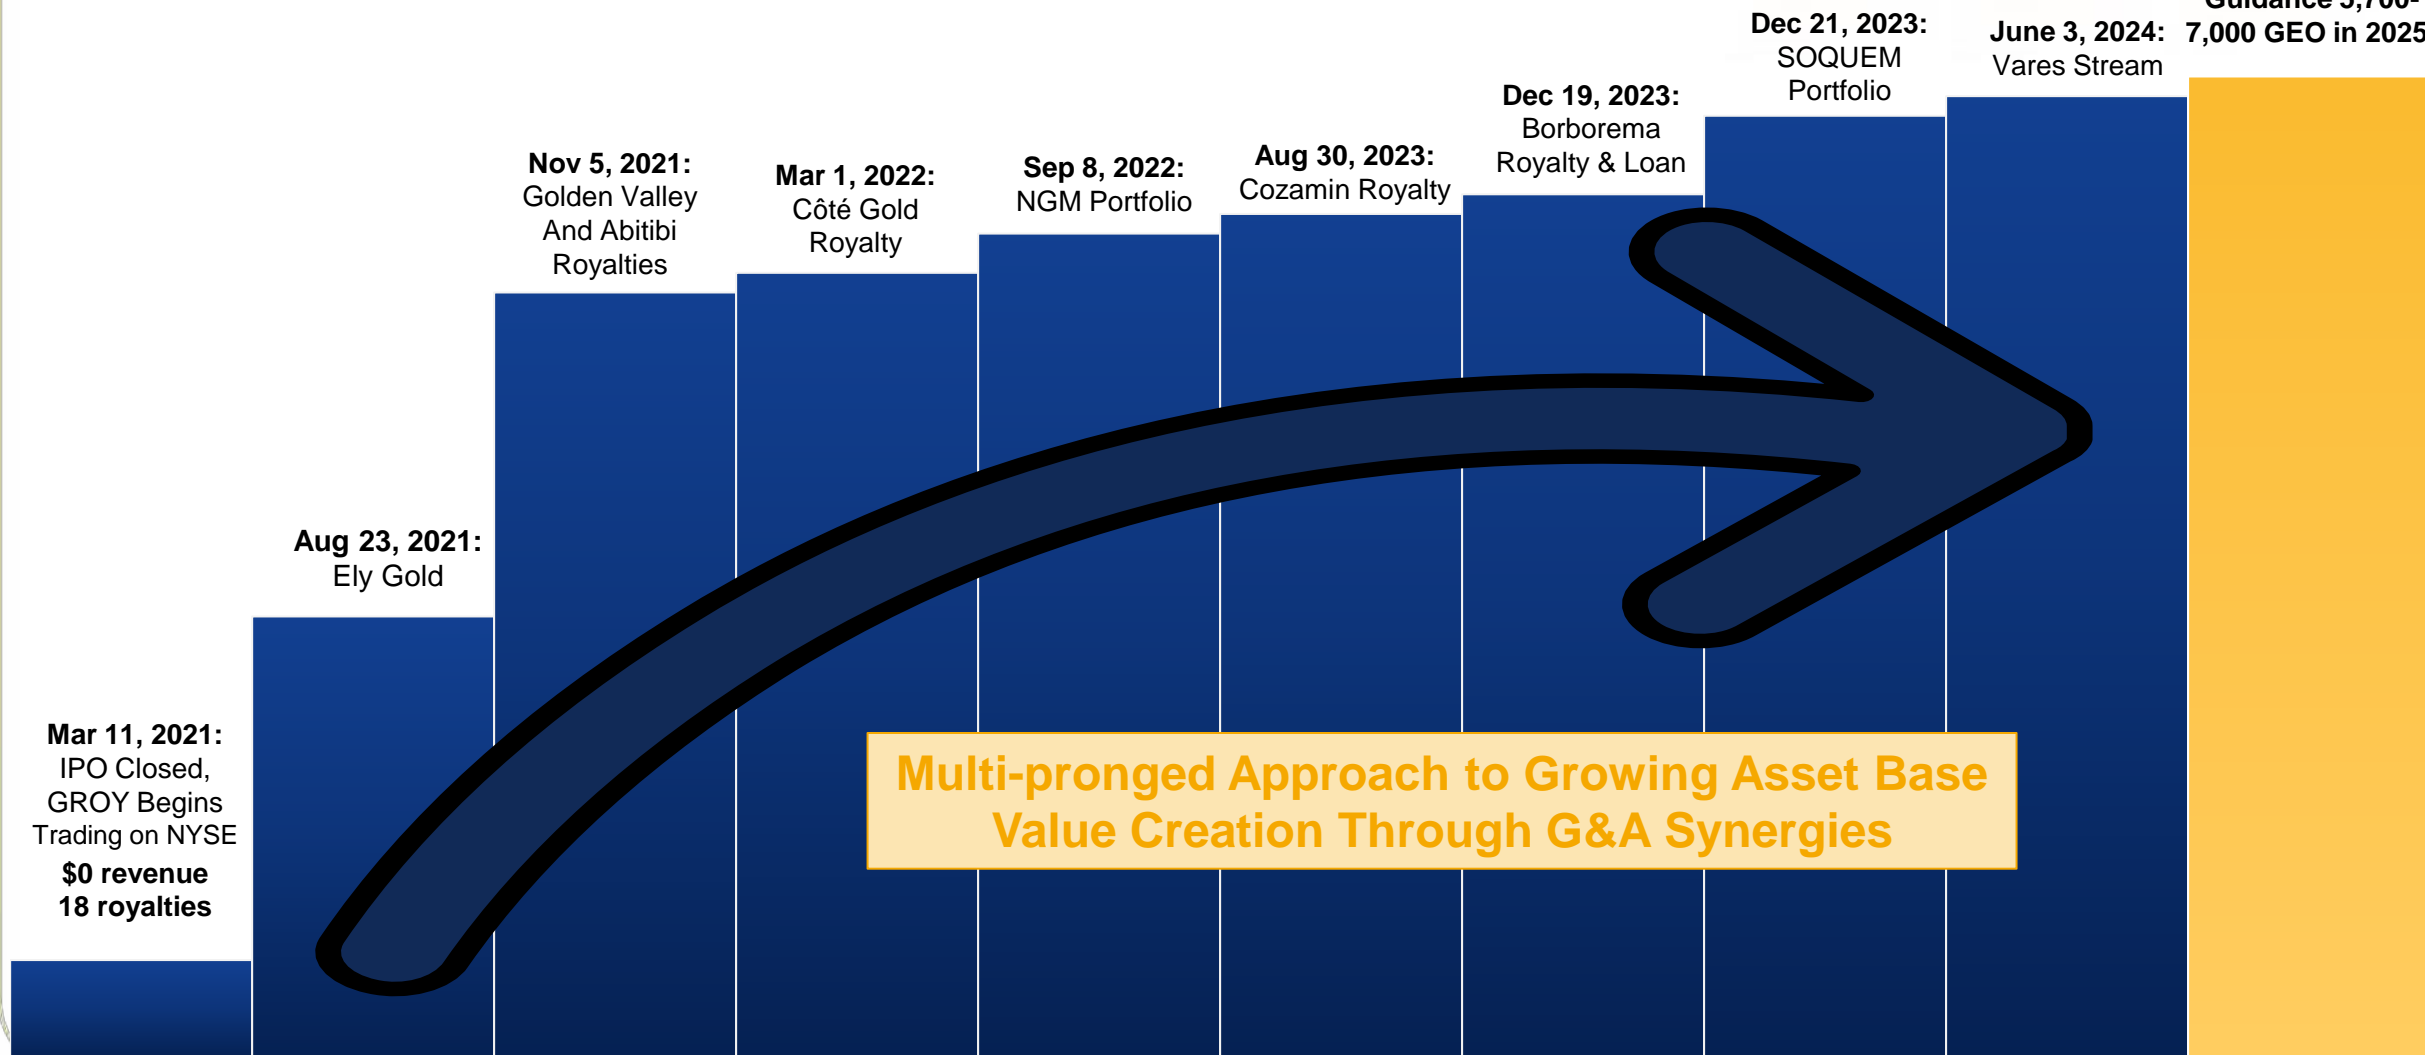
Mar 11, 2021:
IPO Closed, GROY Begins Trading on NYSE
$0 revenue
18 royalties

Aug 23, 2021:
Ely Gold

Nov 5, 2021:
Golden Valley And Abitibi Royalties

Mar 1, 2022:
Côté Gold Royalty

Sep 8, 2022:
NGM Portfolio

Aug 30, 2023:
Cozamin Royalty

Dec 19, 2023:
Borborema Royalty & Loan

Dec 21, 2023:
SOQUEM Portfolio

June 3, 2024:
Vares Stream

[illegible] 5,700-
7,000 GEO in 2025

Multi-pronged Approach to Growing Asset Base
Value Creation Through G&A Synergies